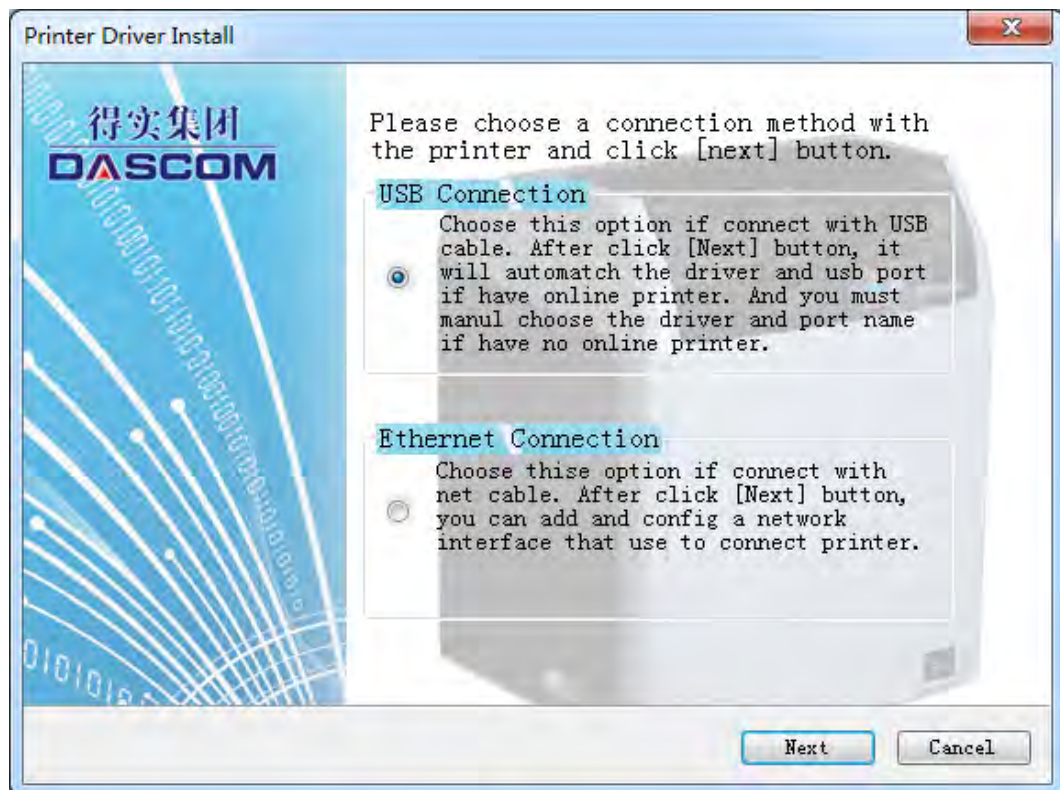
Printer Driver Install

得实集团
DASCOM

Please choose a connection method with the printer and click [next] button.

USB Connection

Choose this option if connect with USB cable. After click [Next] button, it will automatch the driver and usb port if have online printer. And you must manul choose the driver and port name if have no online printer.

Ethernet Connection

Choose thise option if connect with net cable. After click [Next] button, you can add and config a network interface that use to connect printer.

Next
Cancel